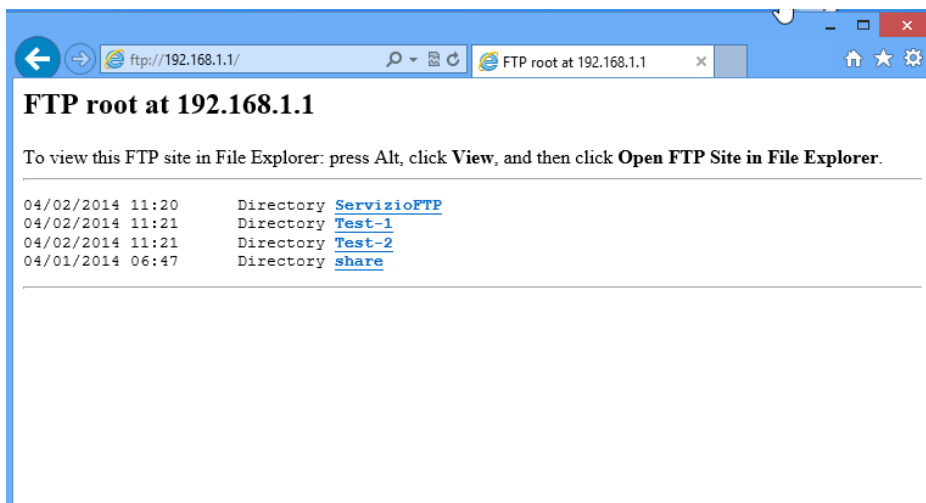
ftp://192.168.1.1/

FTP root at 192.168.1.1

# FTP root at 192.168.1.1

To view this FTP site in File Explorer: press Alt, click **View**, and then click **Open FTP Site in File Explorer**.

04/02/2014 11:20 Directory ServizioFTP
04/02/2014 11:21 Directory Test-1
04/02/2014 11:21 Directory Test-2
04/01/2014 06:47 Directory share